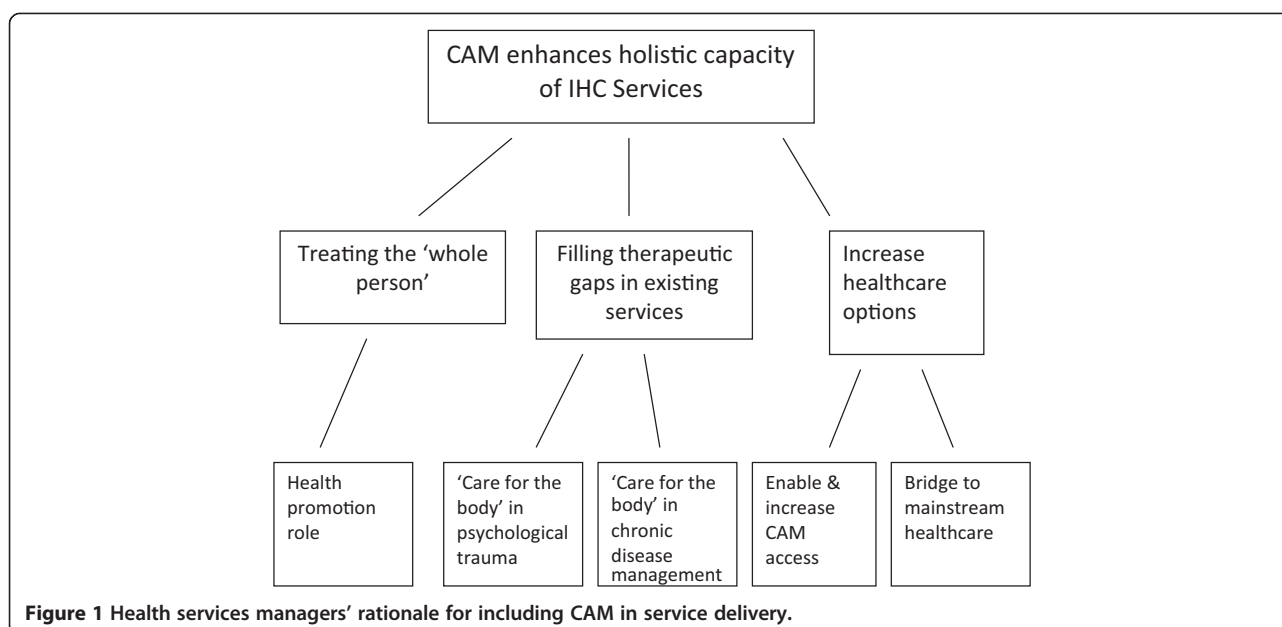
CAM enhances holistic capacity of IHC Services

Treating the 'whole person'

Filling therapeutic gaps in existing services

Increase healthcare options

Health promotion role

'Care for the body' in psychological trauma

'Care for the body' in chronic disease management

Enable & increase CAM access

Bridge to mainstream healthcare

**Figure 1 Health services managers' rationale for including CAM in service delivery.**